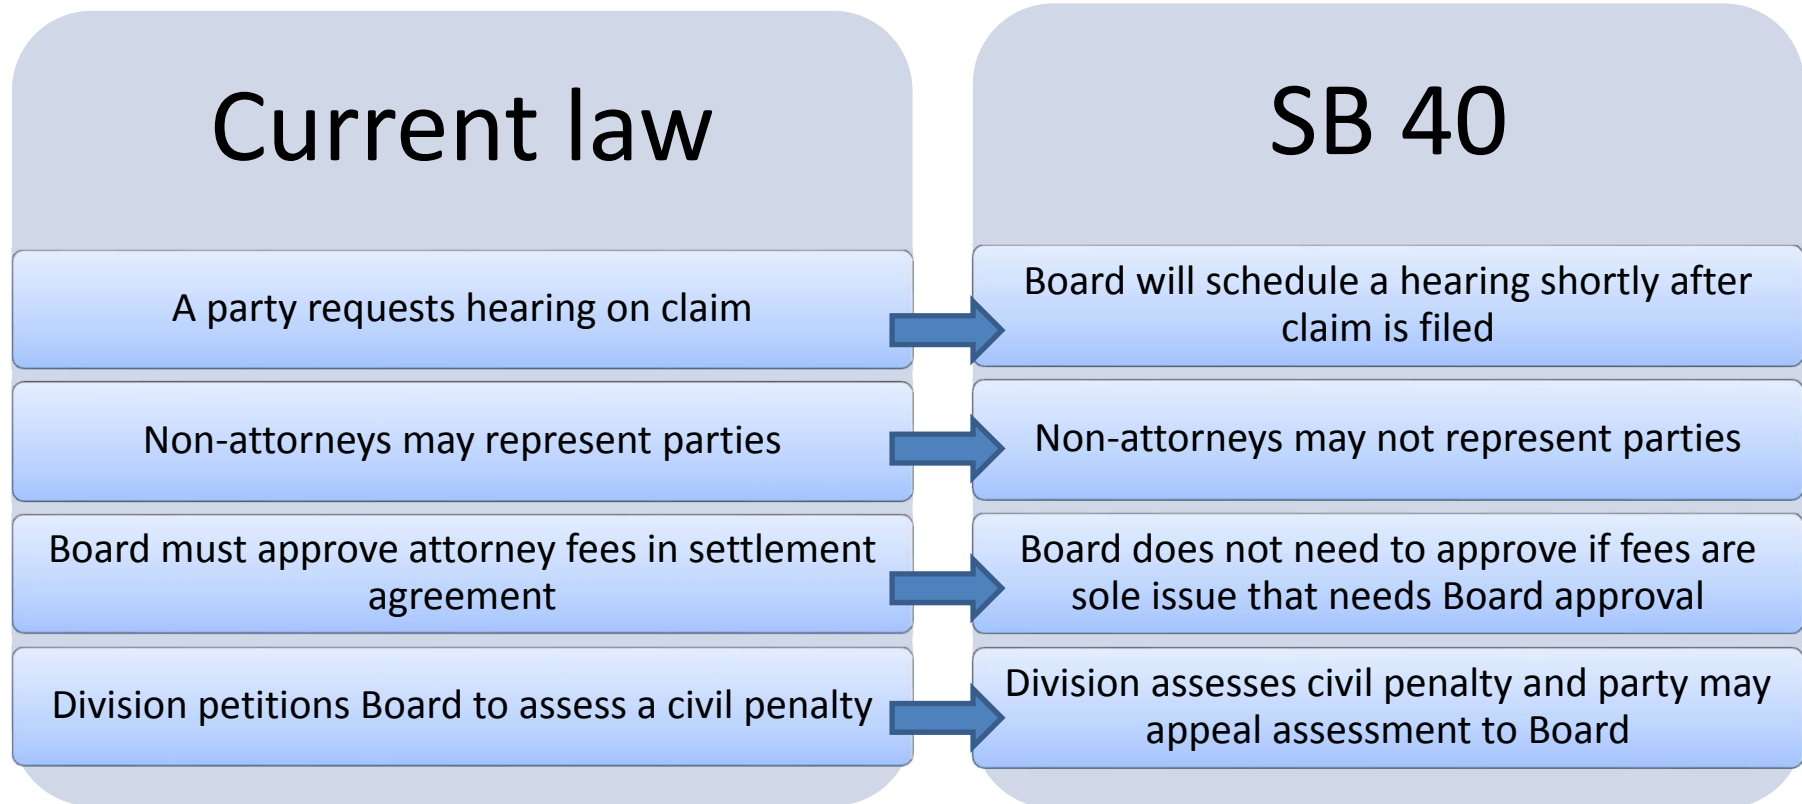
Current law

A party requests hearing on claim

Non-attorneys may represent parties

Board must approve attorney fees in settlement agreement

Division petitions Board to assess a civil penalty

SB 40

Board will schedule a hearing shortly after claim is filed

Non-attorneys may not represent parties

Board does not need to approve if fees are sole issue that needs Board approval

Division assesses civil penalty and party may appeal assessment to Board